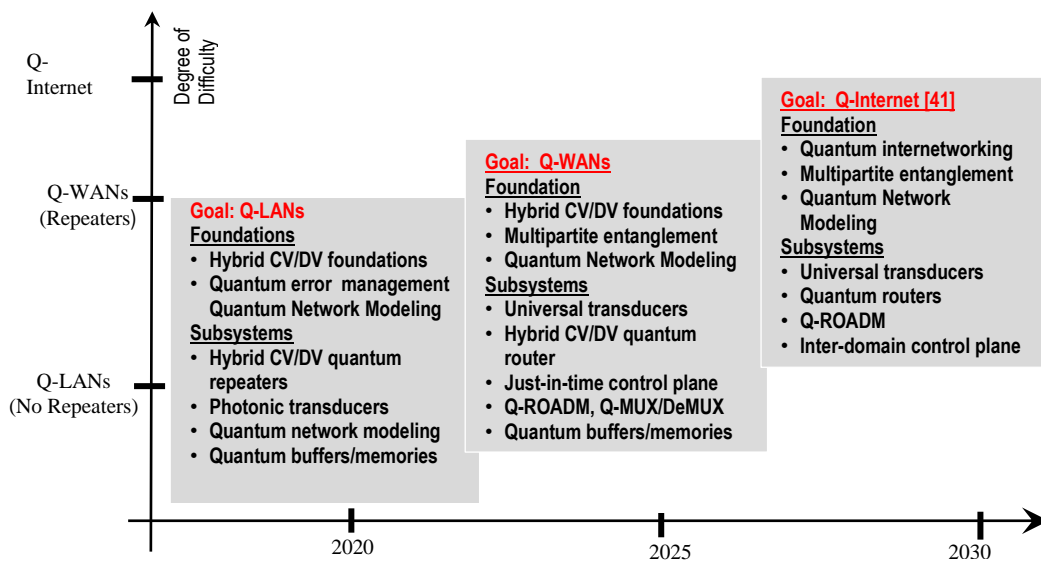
Degree of Difficulty

Q-Internet

Q-WANs (Repeaters)

Q-LANs (No Repeaters)

Goal: Q-LANs
Foundations
• Hybrid CV/DV foundations
• Quantum error management Quantum Network Modeling
Subsystems
• Hybrid CV/DV quantum repeaters
• Photonic transducers
• Quantum network modeling
• Quantum buffers/memories

Goal: Q-WANs
Foundation
• Hybrid CV/DV foundations
• Multipartite entanglement
• Quantum Network Modeling
Subsystems
• Universal transducers
• Hybrid CV/DV quantum router
• Just-in-time control plane
• Q-ROADM, Q-MUX/DeMUX
• Quantum buffers/memories

Goal: Q-Internet [41]
Foundation
• Quantum internetworking
• Multipartite entanglement
• Quantum Network Modeling
Subsystems
• Universal transducers
• Quantum routers
• Q-ROADM
• Inter-domain control plane

2020

2025

2030